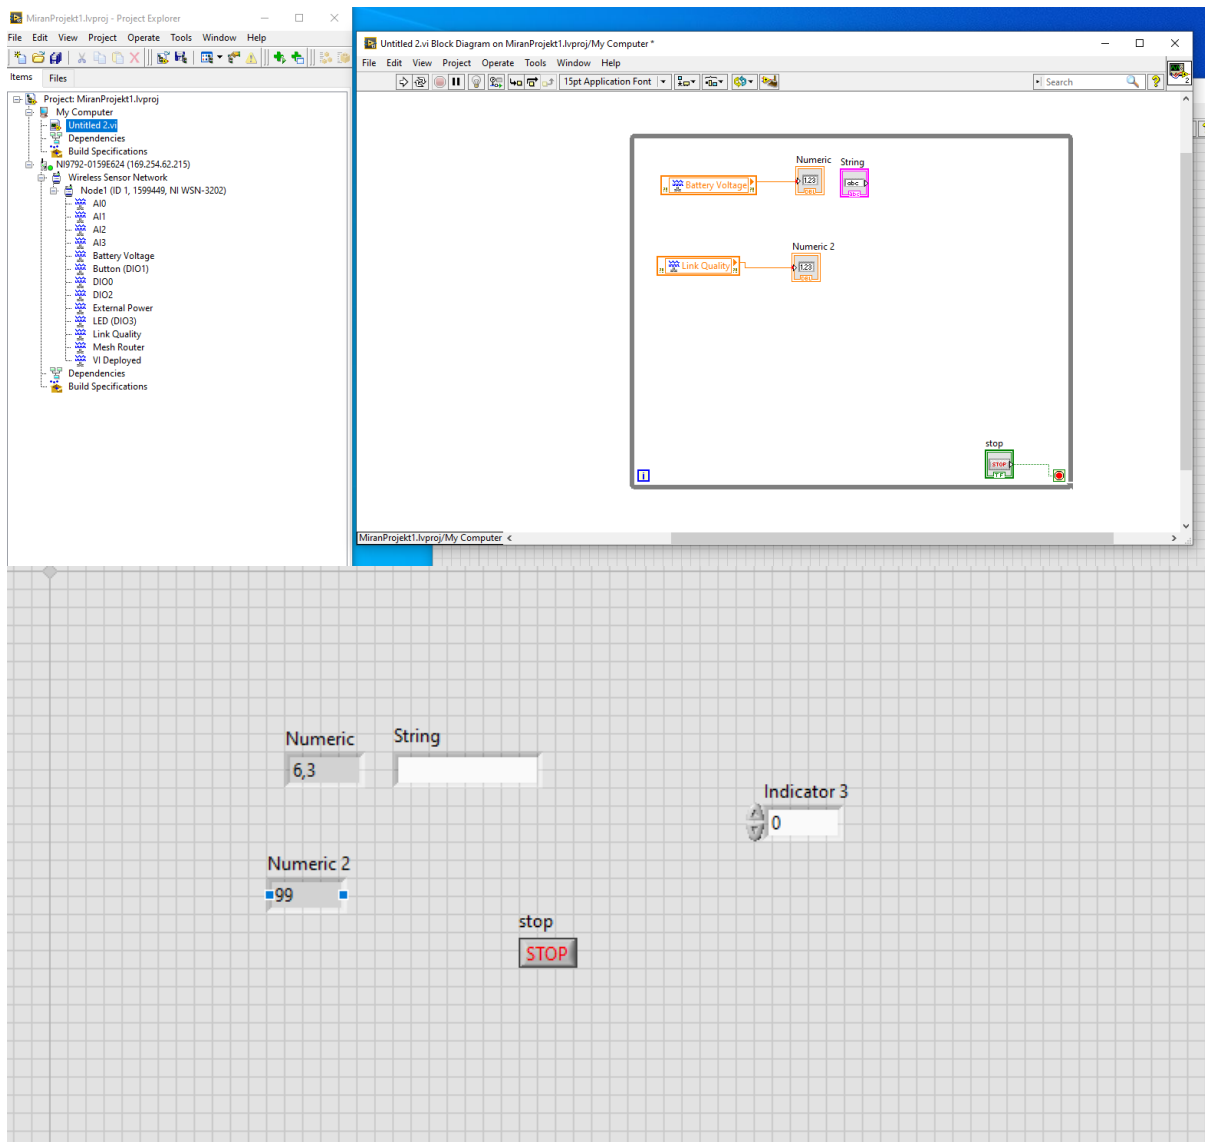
MiranProjekt1.lvproj - Project Explorer

File Edit View Project Operate Tools Window Help

Items Files

Project: MiranProjekt1.lvproj
My Computer
Untitled 2.vi
Dependencies
Build Specifications
NI9792-0159E624 (169.254.62.215)
Wireless Sensor Network
Node1 (ID 1, 1599449, NI WSN-3202)
AI0
AI1
AI2
AI3
Battery Voltage
Button (DIO1)
DIO0
DIO2
External Power
LED (DIO3)
Link Quality
Mesh Router
VI Deployed
Dependencies
Build Specifications

Untitled 2.vi Block Diagram on MiranProjekt1.lvproj/My Computer *

File Edit View Project Operate Tools Window Help

15pt Application Font

Search

Numeric String

Battery Voltage

123

abc

Numeric 2

Link Quality

123

stop

STOP

TF

i

MiranProjekt1.lvproj/My Computer

Numeric
6,3

String

Indicator 3
0

Numeric 2
99

stop
STOP